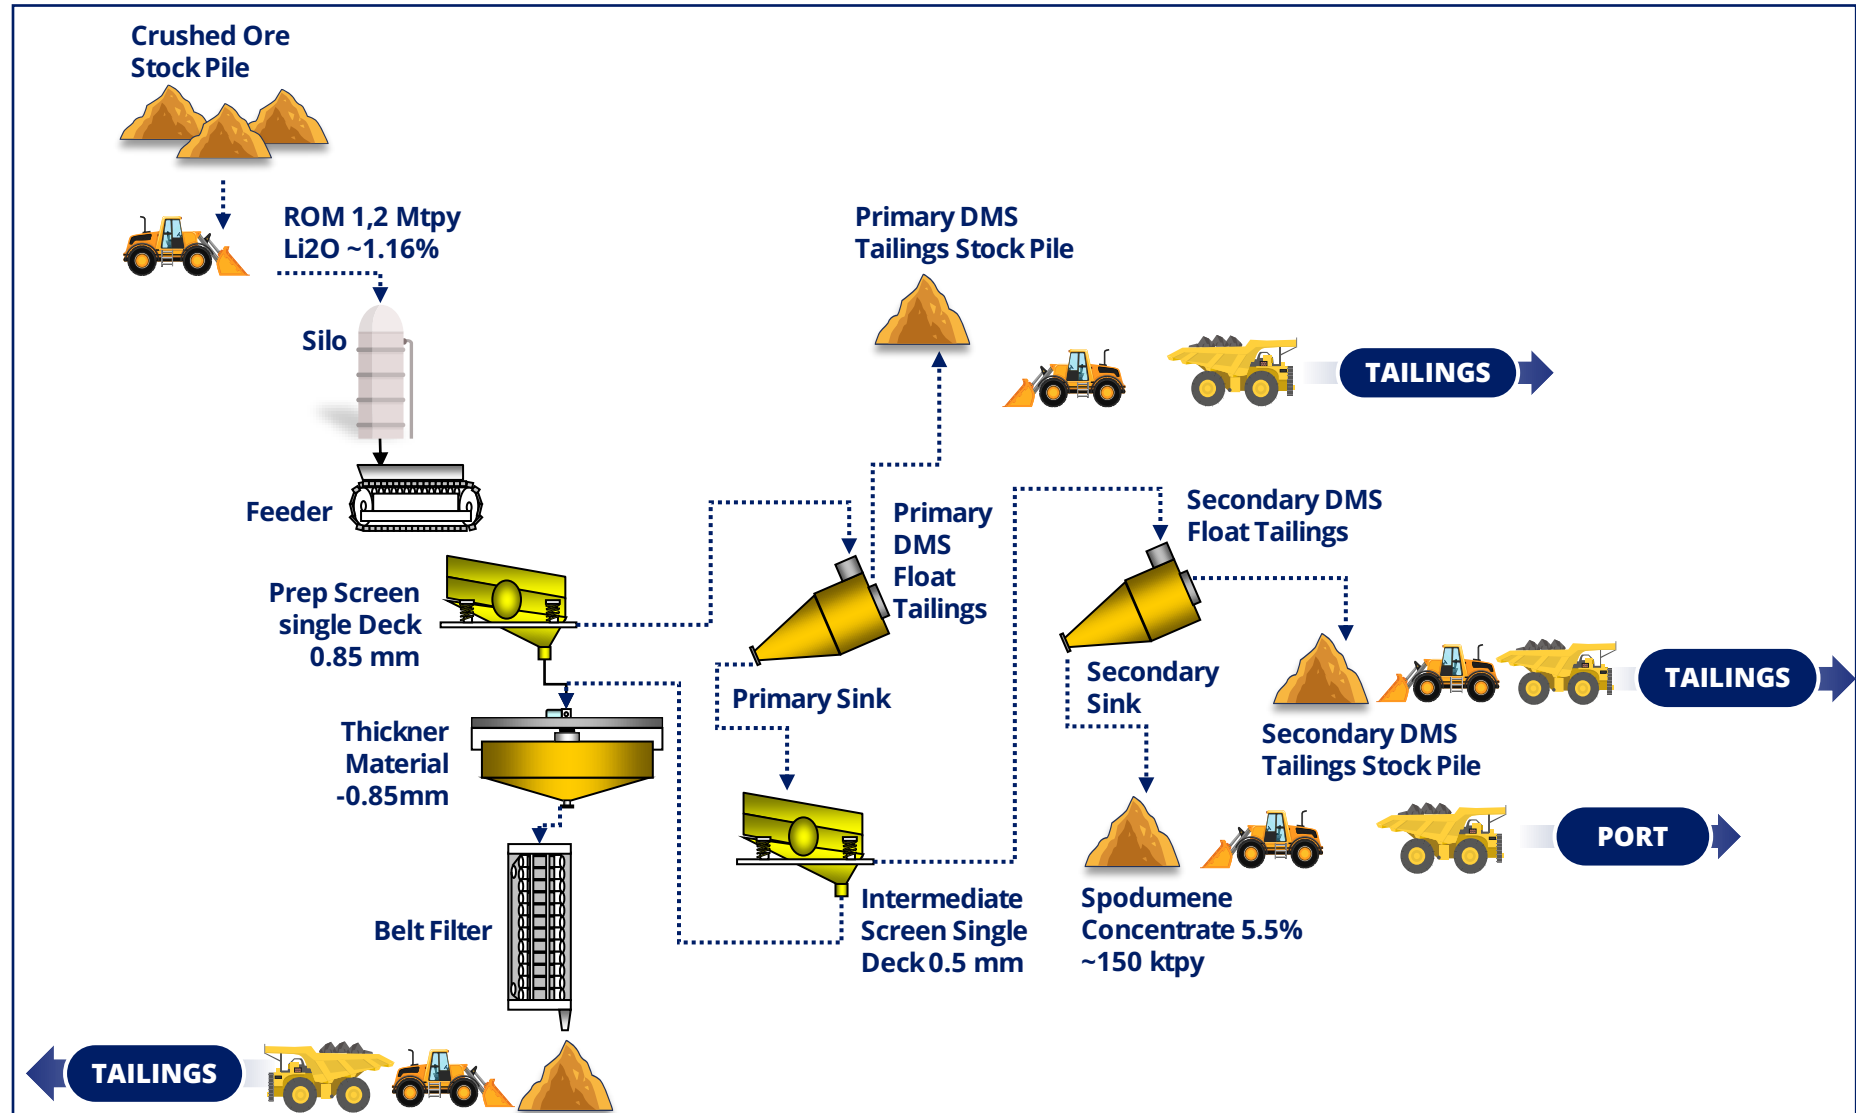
Crushed Ore Stock Pile

ROM 1,2 Mtpy
Li2O ~1.16%

Silo

Feeder

Prep Screen single Deck 0.85 mm

Thickner Material -0.85mm

Belt Filter

TAILINGS

Primary DMS Tailings Stock Pile

TAILINGS

Primary DMS Float Tailings

Primary Sink

Intermediate Screen Single Deck 0.5 mm

Secondary DMS Float Tailings

Secondary Sink

Secondary DMS Tailings Stock Pile

TAILINGS

Spodumene Concentrate 5.5% ~150 ktpy

PORT